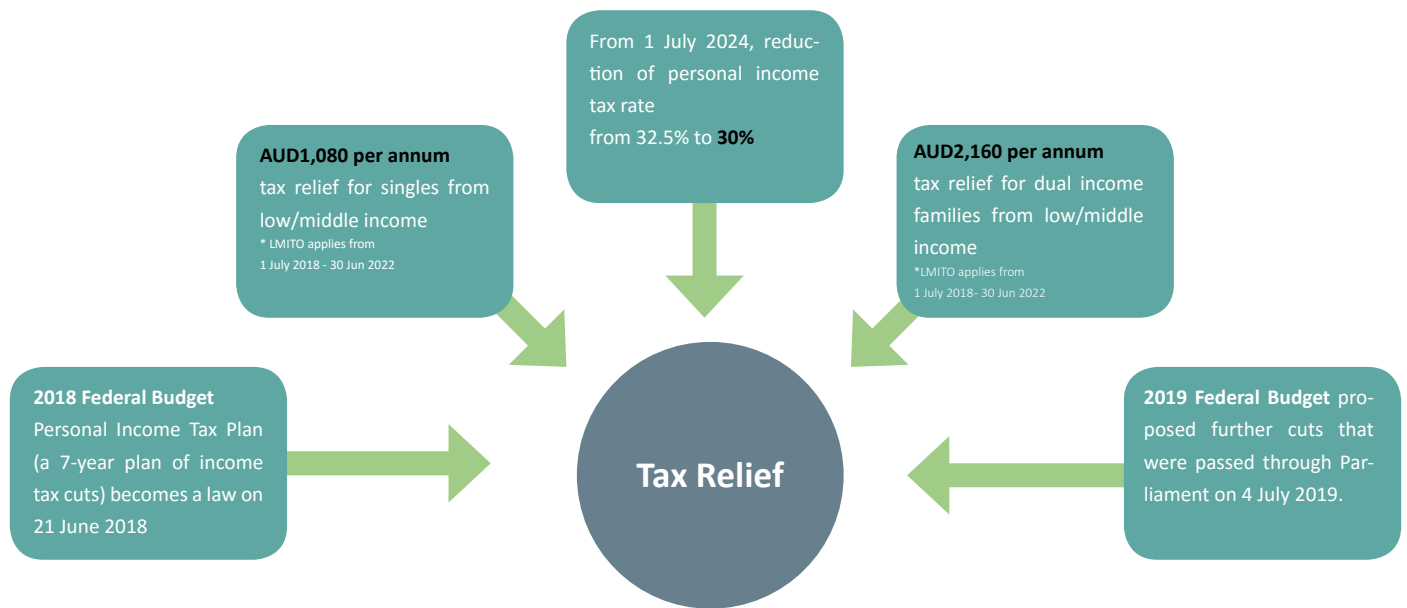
From 1 July 2024, reduction of personal income tax rate
from 32.5% to **30%**

**AUD1,080 per annum**
tax relief for singles from low/middle income
* LMITO applies from
1 July 2018 - 30 Jun 2022

**AUD2,160 per annum**
tax relief for dual income families from low/middle income
*LMITO applies from
1 July 2018- 30 Jun 2022

**2018 Federal Budget**
Personal Income Tax Plan (a 7-year plan of income tax cuts) becomes a law on 21 June 2018

Tax Relief

**2019 Federal Budget** proposed further cuts that were passed through Parliament on 4 July 2019.